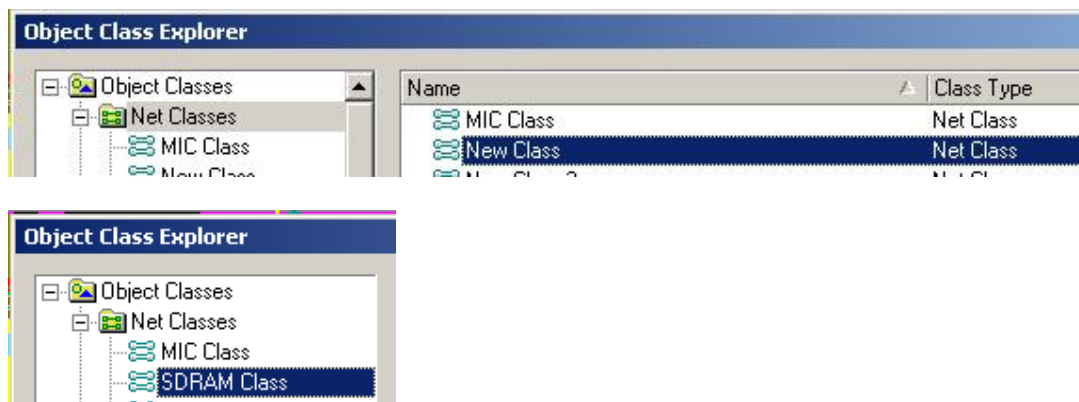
Object Class Explorer

Object Classes
Net Classes
MIC Class
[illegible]

| Name | Class Type |
|---|---|
| MIC Class | Net Class |
| New Class | Net Class |
| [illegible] | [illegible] |

Object Class Explorer

Object Classes
Net Classes
MIC Class
SDRAM Class